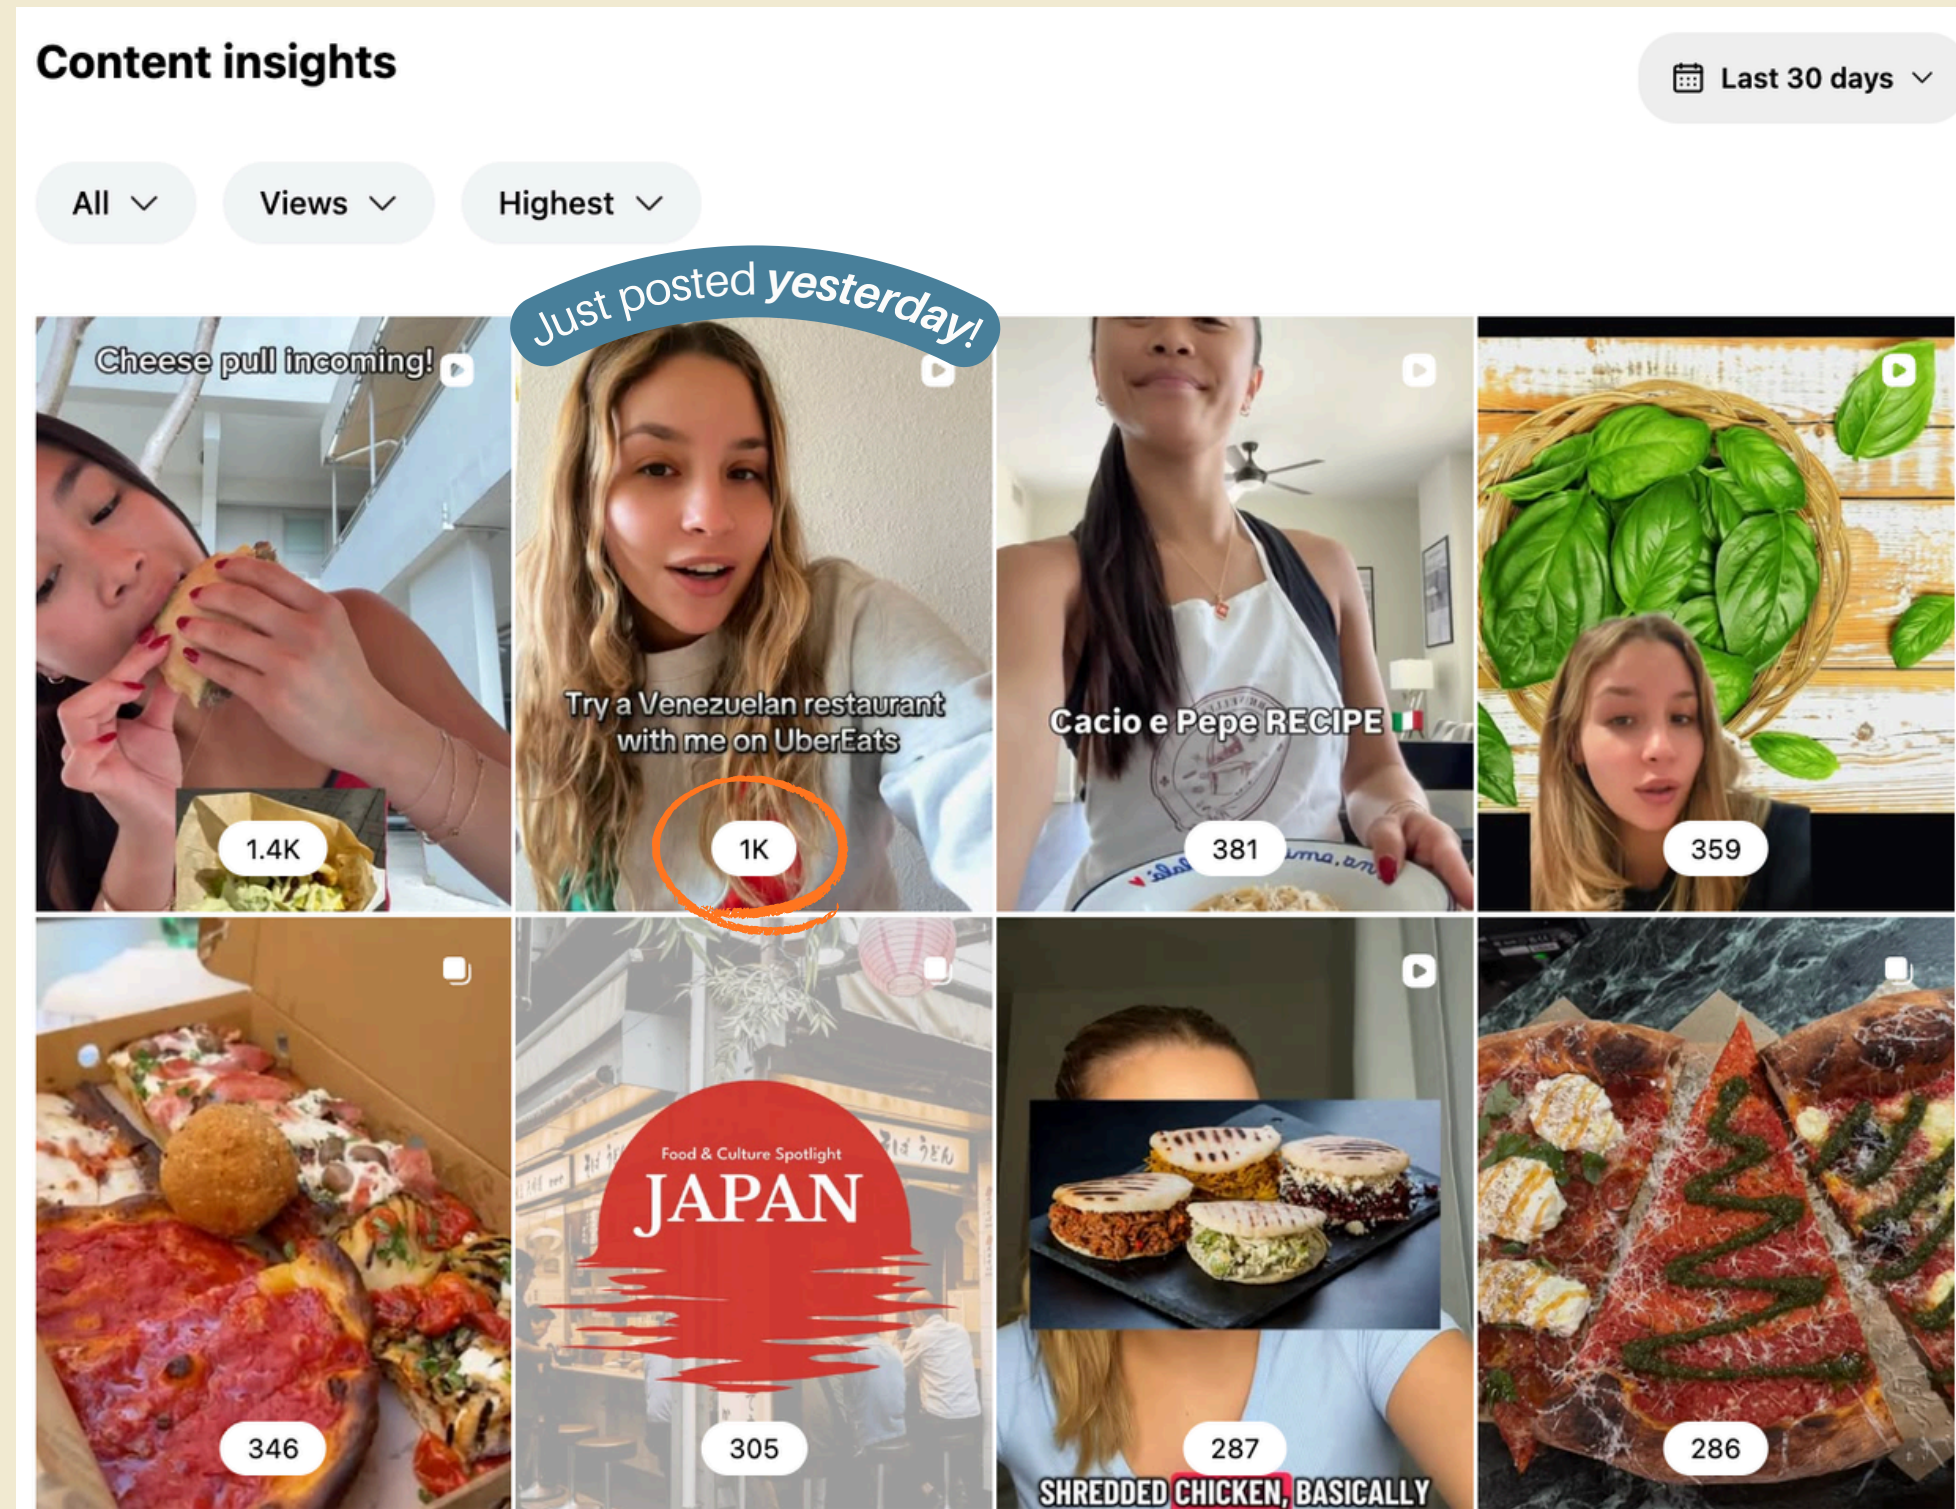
Content insights

Last 30 days

All

Views

Highest

Just posted yesterday!

Cheese pull incoming!

1.4K

Try a Venezuelan restaurant with me on UberEats

1K

Cacio e Pepe RECIPE

381

359

346

Food & Culture Spotlight

JAPAN

305

287

SHREDDED CHICKEN, BASICALLY

286